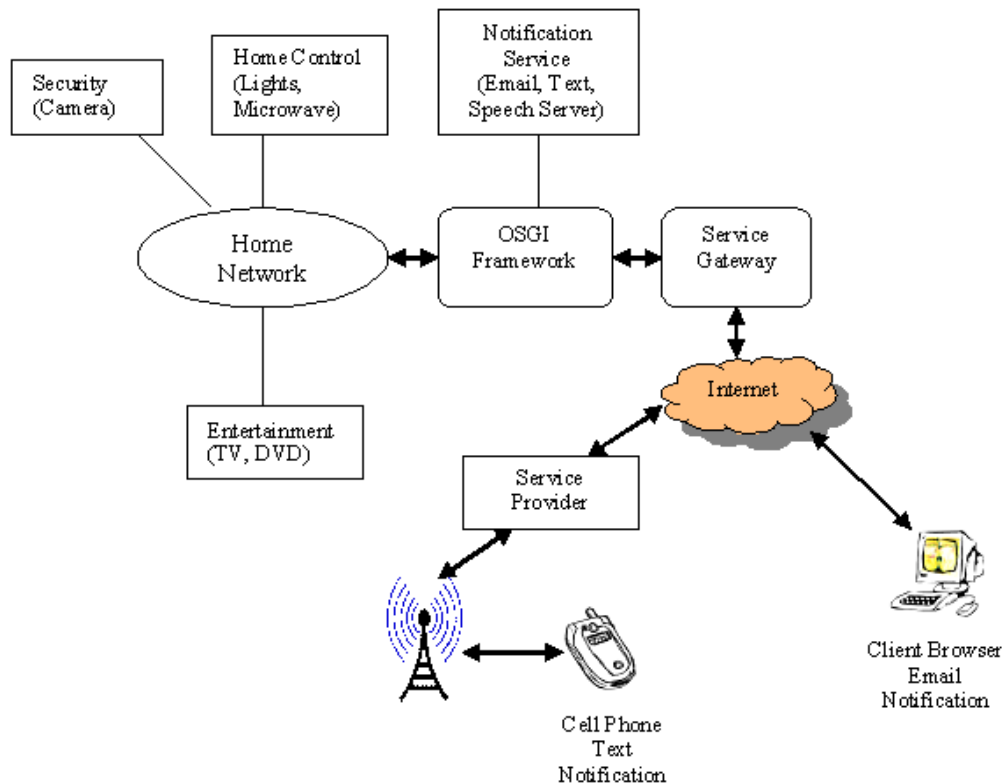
Security (Camera)

Home Control (Lights, Microwave)

Notification Service (Email, Text, Speech Server)

Home Network

OSGI Framework

Service Gateway

Internet

Entertainment (TV, DVD)

Service Provider

Client Browser Email Notification

Cell Phone Text Notification